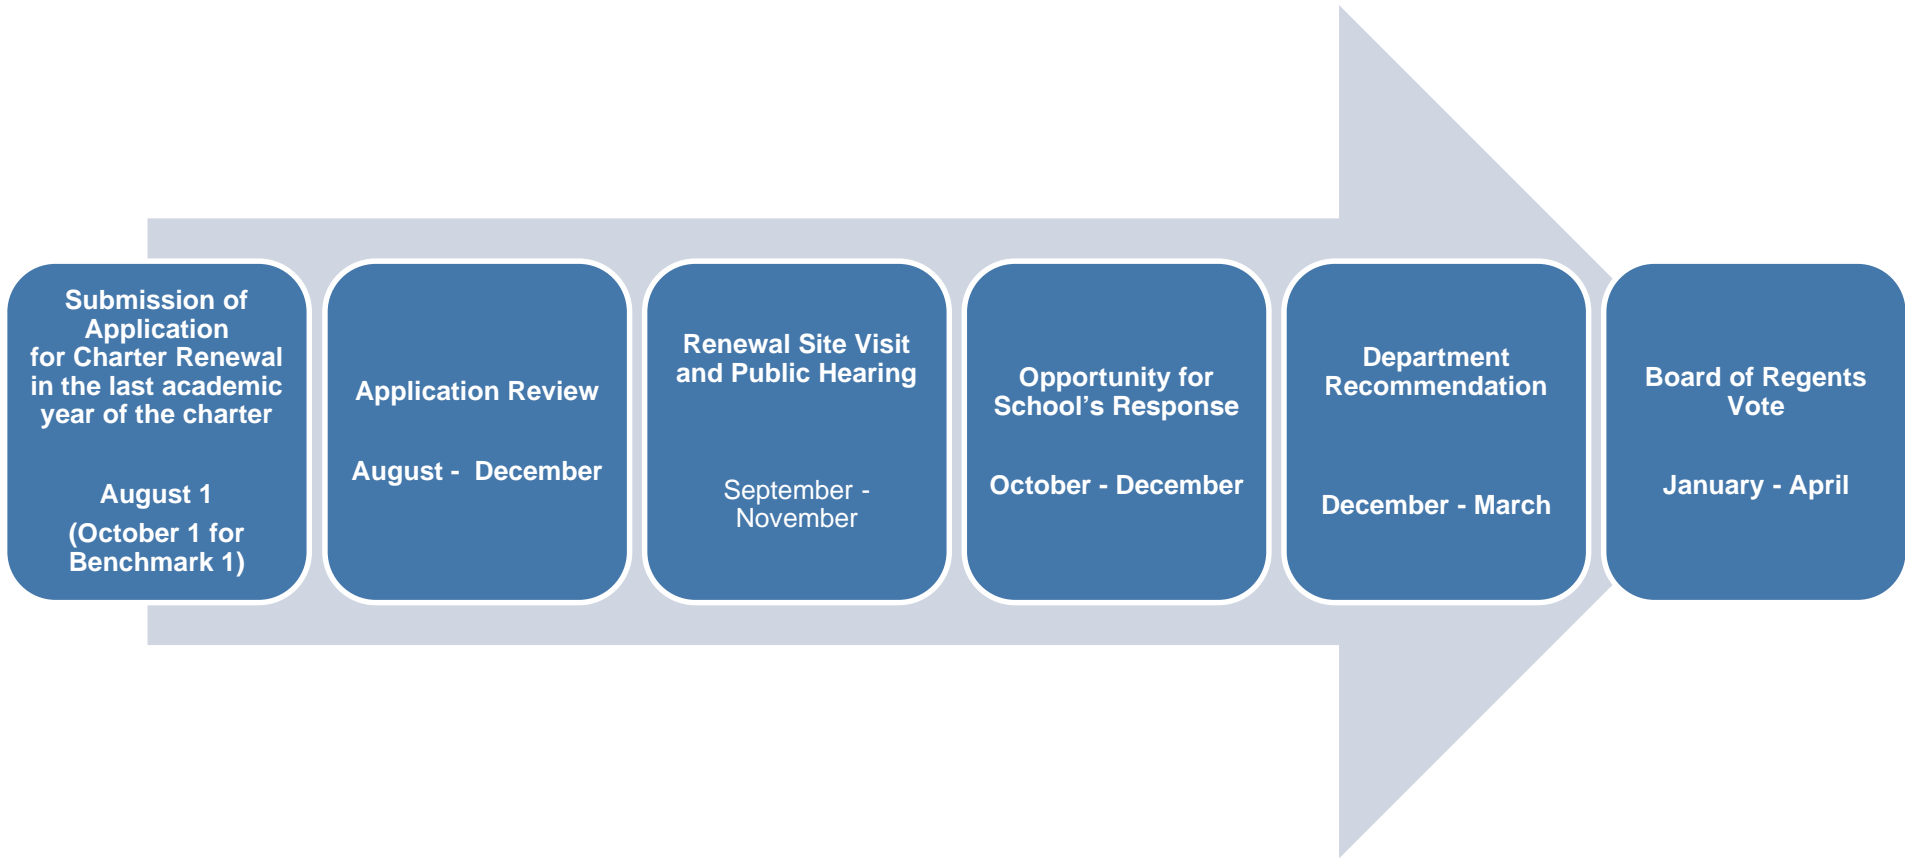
Submission of Application for Charter Renewal in the last academic year of the charter

August 1

(October 1 for Benchmark 1)

Application Review

August - December

Renewal Site Visit and Public Hearing

September - November

Opportunity for School’s Response

October - December

Department Recommendation

December - March

Board of Regents Vote

January - April